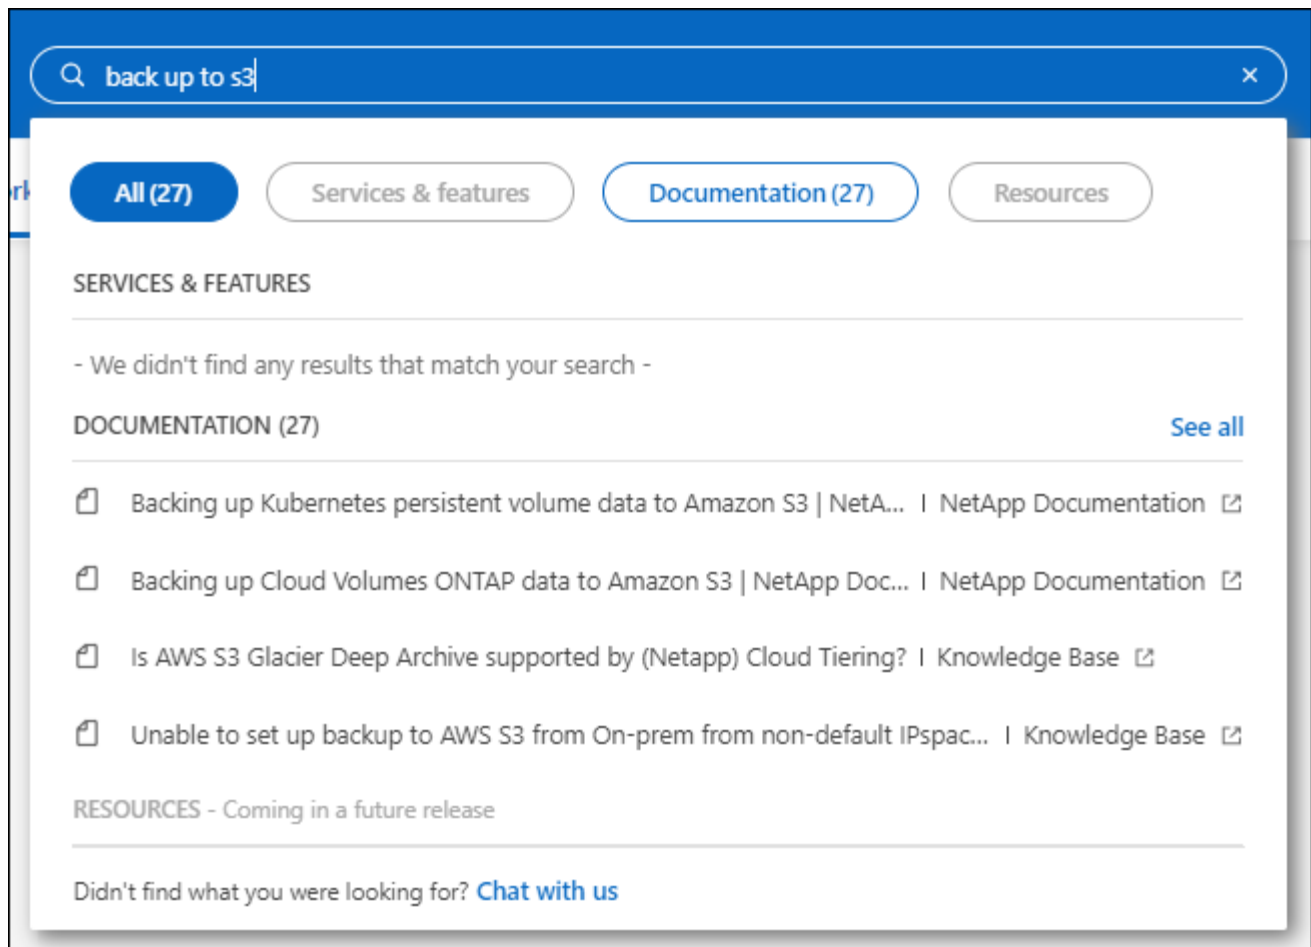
back up to s3

×

rk

All (27)

Services & features

Documentation (27)

Resources

SERVICES & FEATURES

- We didn't find any results that match your search -

DOCUMENTATION (27)

See all

Backing up Kubernetes persistent volume data to Amazon S3 | NetA... I NetApp Documentation

Backing up Cloud Volumes ONTAP data to Amazon S3 | NetApp Doc... I NetApp Documentation

Is AWS S3 Glacier Deep Archive supported by (Netapp) Cloud Tiering? I Knowledge Base

Unable to set up backup to AWS S3 from On-prem from non-default IPspac... I Knowledge Base

RESOURCES - Coming in a future release

Didn't find what you were looking for? Chat with us